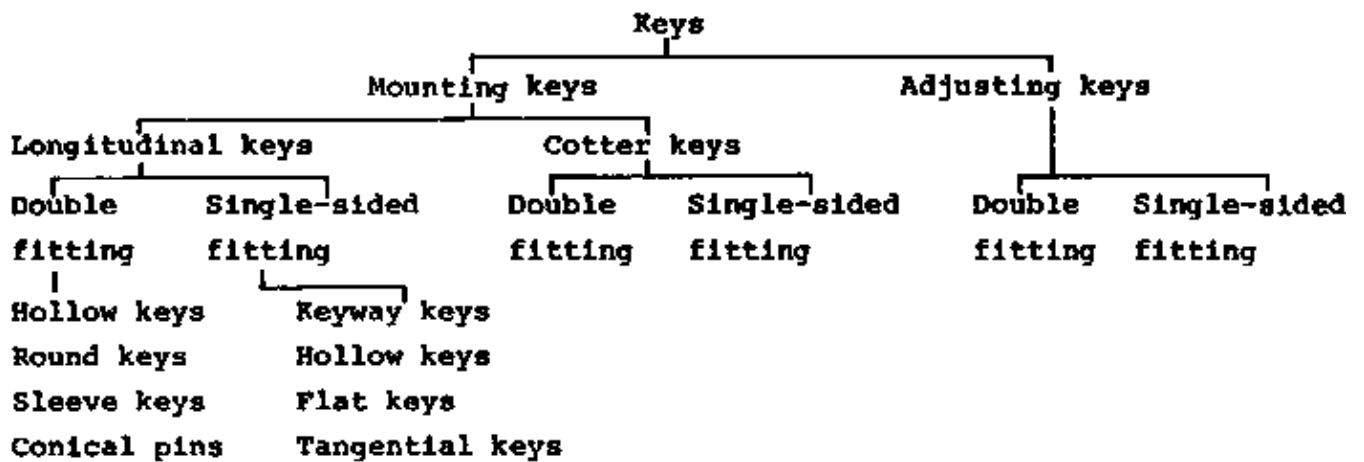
Keys

Mounting keys

Adjusting keys

Longitudinal keys

Cotter keys

Double fitting

Single-sided fitting

Double fitting

Single-sided fitting

Double fitting

Single-sided fitting

Hollow keys
Round keys
Sleeve keys
Conical pins

Keyway keys
Hollow keys
Flat keys
Tangential keys